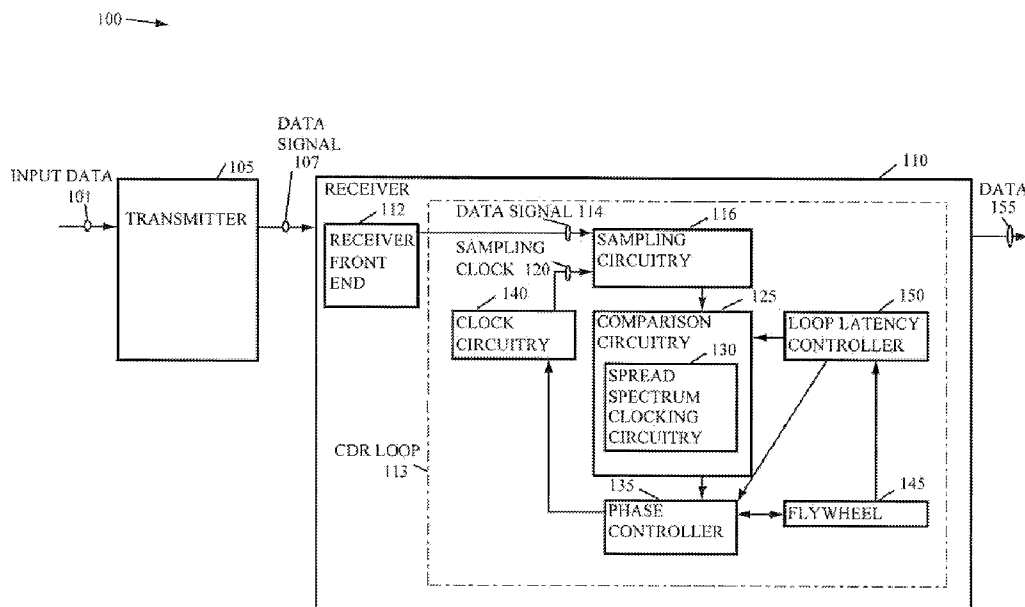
100

DATA SIGNAL 107

INPUT DATA 101

105

TRANSMITTER

110

RECEIVER

112

RECEIVER FRONT END

DATA SIGNAL 114

116

SAMPLING CIRCUITRY

SAMPLING CLOCK 120

DATA 155

140

CLOCK CIRCUITRY

125

COMPARISON CIRCUITRY

130

SPREAD SPECTRUM CLOCKING CIRCUITRY

150

LOOP LATENCY CONTROLLER

CDR LOOP 113

135

PHASE CONTROLLER

145

FLYWHEEL